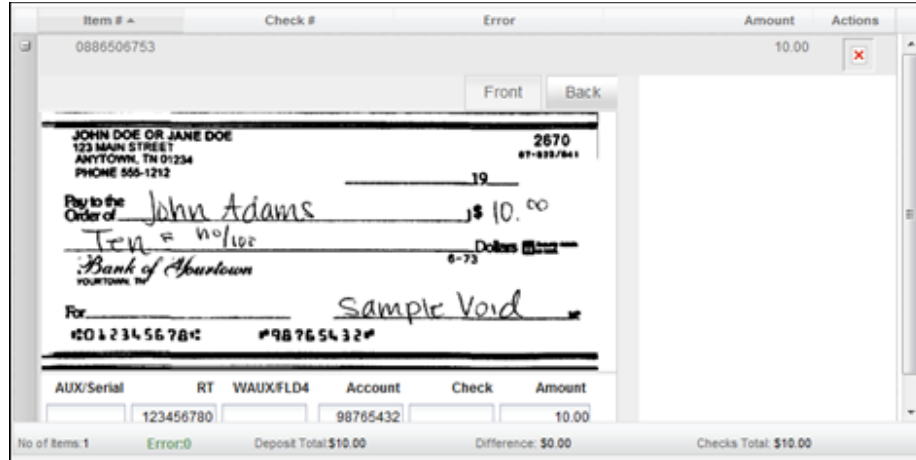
| Item # ▲ | Check # | Error | Amount | Actions |
|---|---|---|---|---|
| 0886506753 | | | 10.00 | ✕ |

Front Back

JOHN DOE OR JANE DOE
123 MAIN STREET
ANYTOWN, TN 01234
PHONE 555-1212

2670
87-833/841

19

Pay to the Order of John Adams $ 10.$^{00}$

Ten & no/100 Dollars

6-73

Bank of Yourtown
YOURTOWN, TN

For Sample Void

⑆0123456780⑆ ⑈98765432⑈

| AUX/Serial | RT | WAUX/FLD4 | Account | Check | Amount |
|---|---|---|---|---|---|
| | 123456780 | | 98765432 | | 10.00 |

No of Items:1 Error:0 Deposit Total:$10.00 Difference: $0.00 Checks Total: $10.00